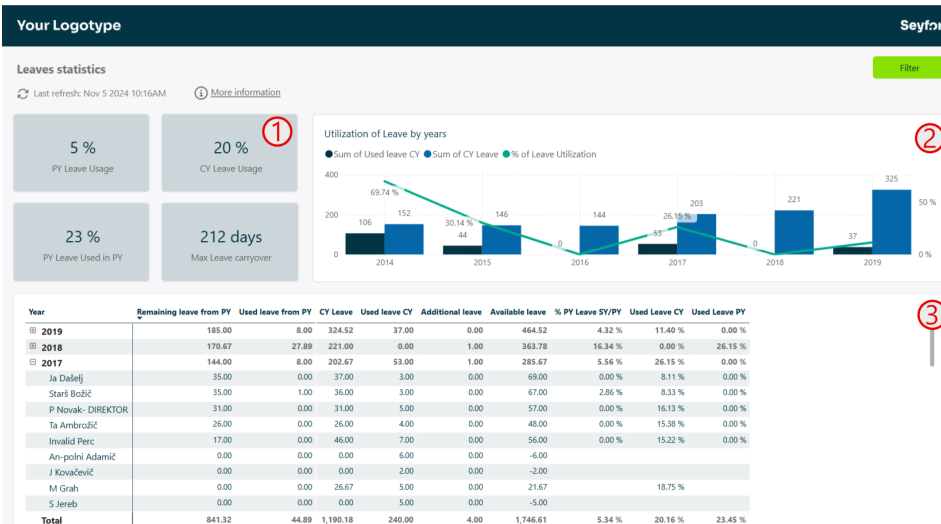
Your Logotype

Seyf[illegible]

Leaves statistics

Filter

Last refresh: Nov 5 2024 10:16AM

More information

①

5 %
PY Leave Usage

20 %
CY Leave Usage

23 %
PY Leave Used in PY

212 days
Max Leave carryover

Utilization of Leave by years

②

Sum of Used leave CY  Sum of CY Leave  % of Leave Utilization

400
200
0

50 %
0 %

69.74 %
30.14 %
26.15 %

106 152
44 146
0 144
53 203
0 221
37 325

2014 2015 2016 2017 2018 2019

③

| Year | Remaining leave from PY | Used leave from PY | CY Leave | Used leave CY | Additional leave | Available leave | % PY Leave SY/PY | Used Leave CY | Used Leave PY |
|---|---|---|---|---|---|---|---|---|---|
| ⊞ 2019 | 185.00 | 8.00 | 324.52 | 37.00 | 0.00 | 464.52 | 4.32 % | 11.40 % | 0.00 % |
| ⊞ 2018 | 170.67 | 27.89 | 221.00 | 0.00 | 1.00 | 363.78 | 16.34 % | 0.00 % | 26.15 % |
| ⊟ 2017 | 144.00 | 8.00 | 202.67 | 53.00 | 1.00 | 285.67 | 5.56 % | 26.15 % | 0.00 % |
| Ja Dašelj | 35.00 | 0.00 | 37.00 | 3.00 | 0.00 | 69.00 | 0.00 % | 8.11 % | 0.00 % |
| Starš Božič | 35.00 | 1.00 | 36.00 | 3.00 | 0.00 | 67.00 | 2.86 % | 8.33 % | 0.00 % |
| P Novak- DIREKTOR | 31.00 | 0.00 | 31.00 | 5.00 | 0.00 | 57.00 | 0.00 % | 16.13 % | 0.00 % |
| Ta Ambrožič | 26.00 | 0.00 | 26.00 | 4.00 | 0.00 | 48.00 | 0.00 % | 15.38 % | 0.00 % |
| Invalid Perc | 17.00 | 0.00 | 46.00 | 7.00 | 0.00 | 56.00 | 0.00 % | 15.22 % | 0.00 % |
| An-polni Adamič | 0.00 | 0.00 | 0.00 | 6.00 | 0.00 | -6.00 | | | |
| J Kovačević | 0.00 | 0.00 | 0.00 | 2.00 | 0.00 | -2.00 | | | |
| M Grah | 0.00 | 0.00 | 26.67 | 5.00 | 0.00 | 21.67 | | 18.75 % | |
| S Jereb | 0.00 | 0.00 | 0.00 | 5.00 | 0.00 | -5.00 | | | |
| Total | 841.32 | 44.89 | 1,190.18 | 240.00 | 4.00 | 1,746.61 | 5.34 % | 20.16 % | 23.45 % |